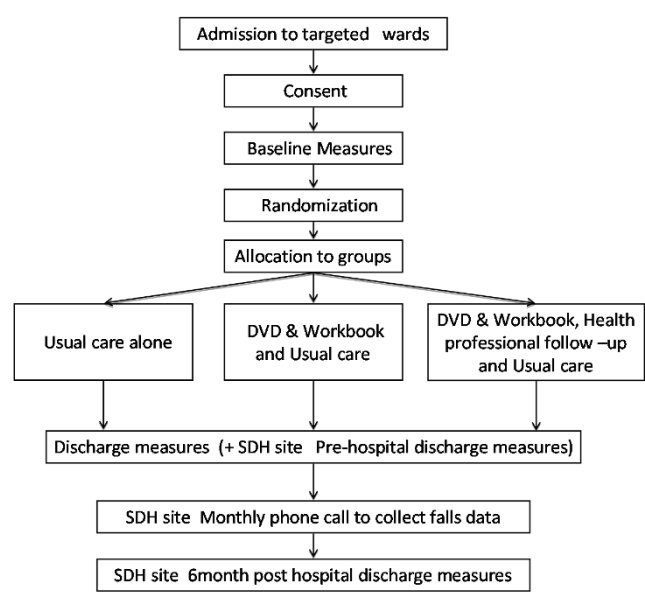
Admission to targeted wards

Consent

Baseline Measures

Randomization

Allocation to groups

Usual care alone

DVD & Workbook and Usual care

DVD & Workbook, Health professional follow –up and Usual care

Discharge measures (+ SDH site Pre-hospital discharge measures)

SDH site Monthly phone call to collect falls data

SDH site 6month post hospital discharge measures